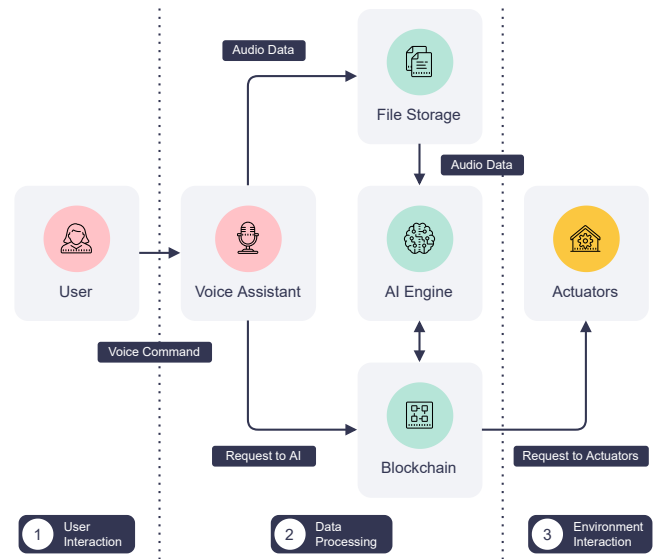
Audio Data

File Storage

Audio Data

User

Voice Assistant

AI Engine

Actuators

Voice Command

Blockchain

Request to AI

Request to Actuators

1 User Interaction

2 Data Processing

3 Environment Interaction